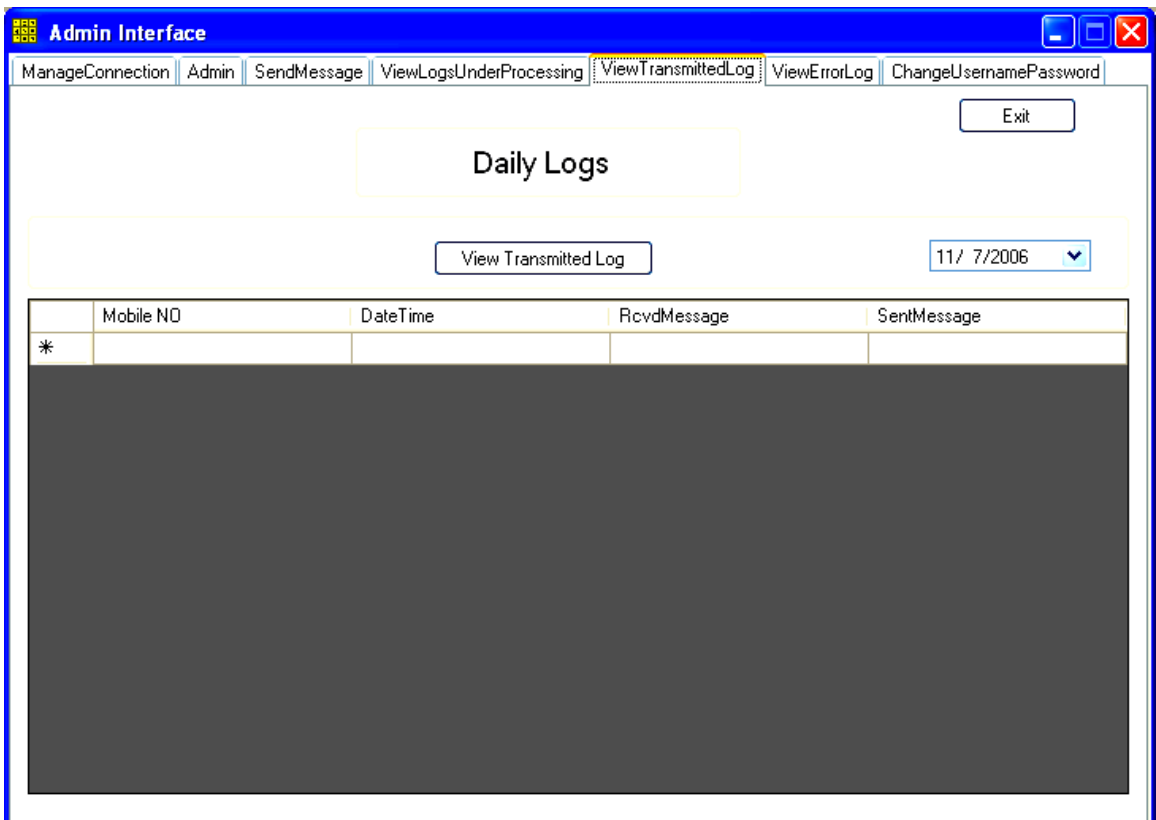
Admin Interface

ManageConnection | Admin | SendMessage | ViewLogsUnderProcessing | ViewTransmittedLog | ViewErrorLog | ChangeUsernamePassword

Exit

Daily Logs

View Transmitted Log

11/ 7/2006

| | Mobile NO | DateTime | RcvdMessage | SentMessage |
|---|---|---|---|---|
| * | | | | |